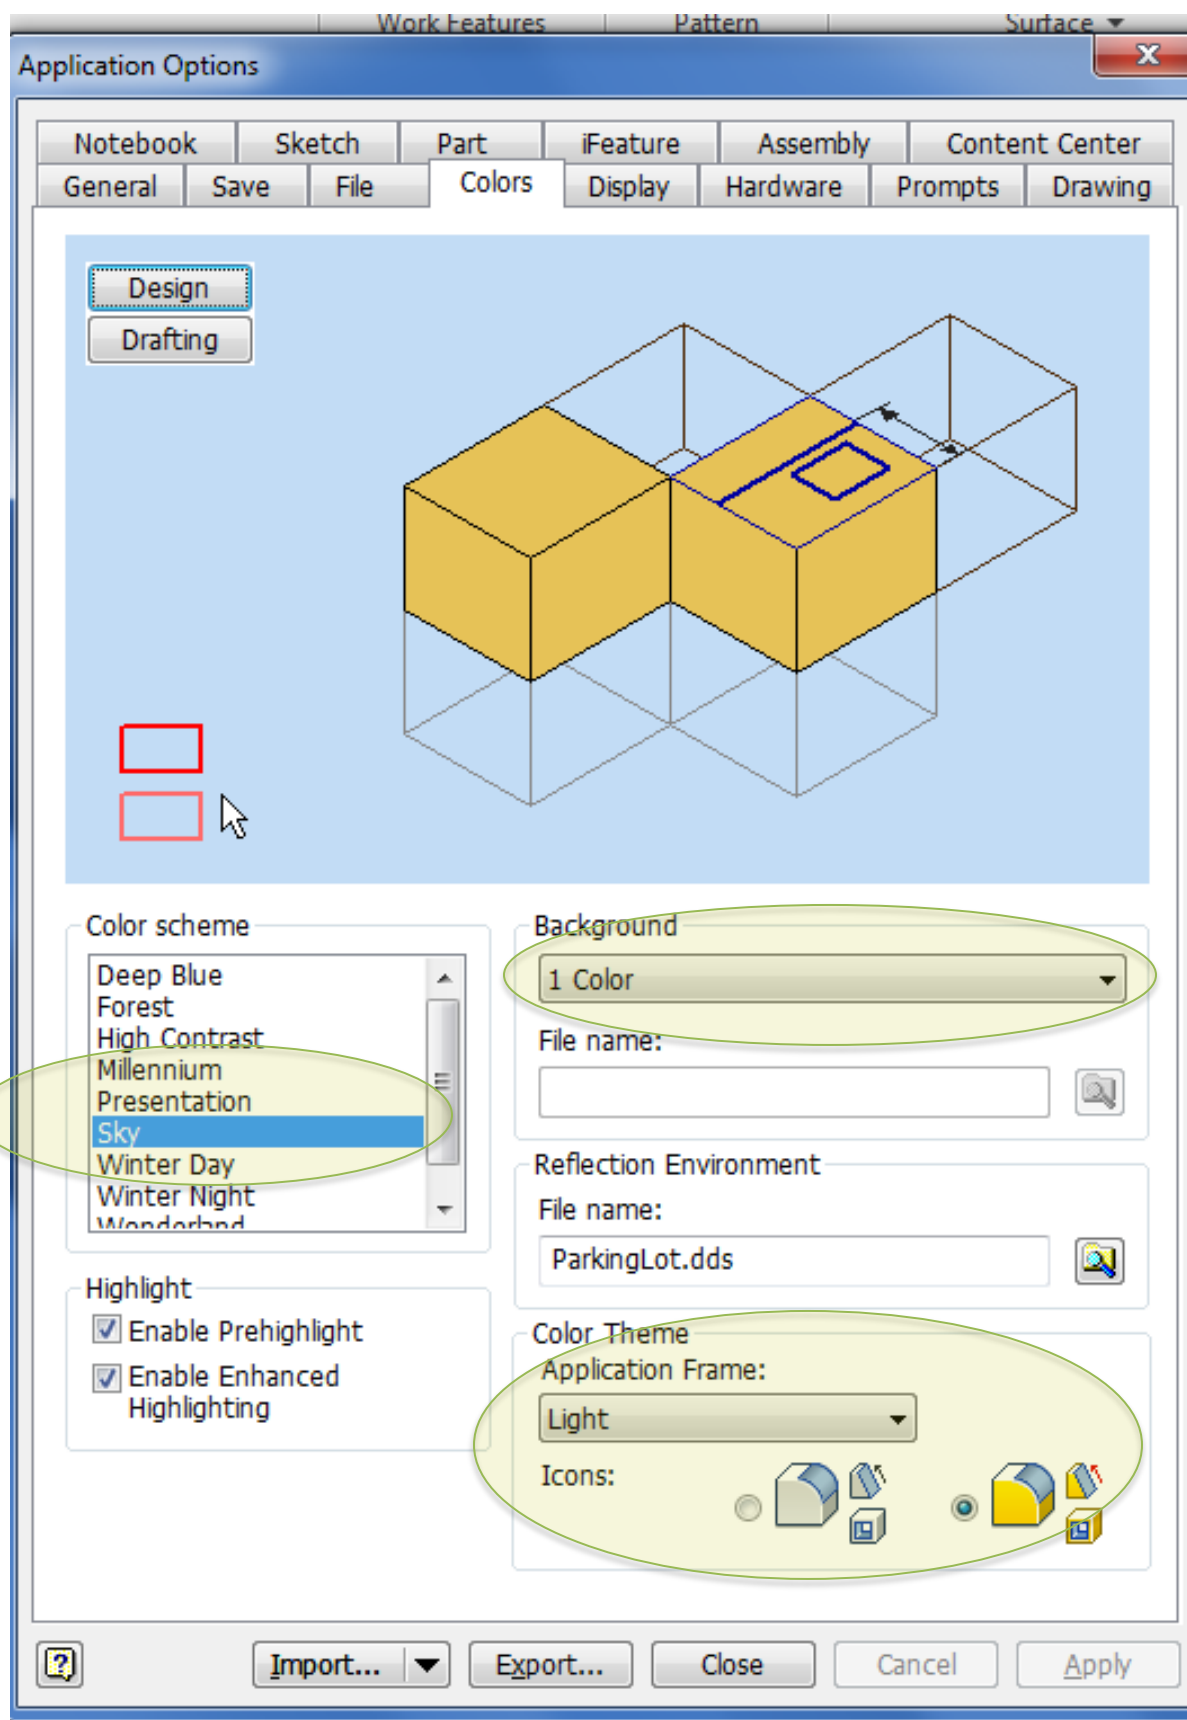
Work Features Pattern Surface

Application Options

Notebook Sketch Part iFeature Assembly Content Center
General Save File Colors Display Hardware Prompts Drawing

Design
Drafting

Color scheme
Deep Blue
Forest
High Contrast
Millennium
Presentation
Sky
Winter Day
Winter Night
Wonderland

Background
1 Color
File name:

Reflection Environment
File name:
ParkingLot.dds

Highlight
Enable Prehighlight
Enable Enhanced Highlighting

Color Theme
Application Frame:
Light
Icons:

Import... Export... Close Cancel Apply